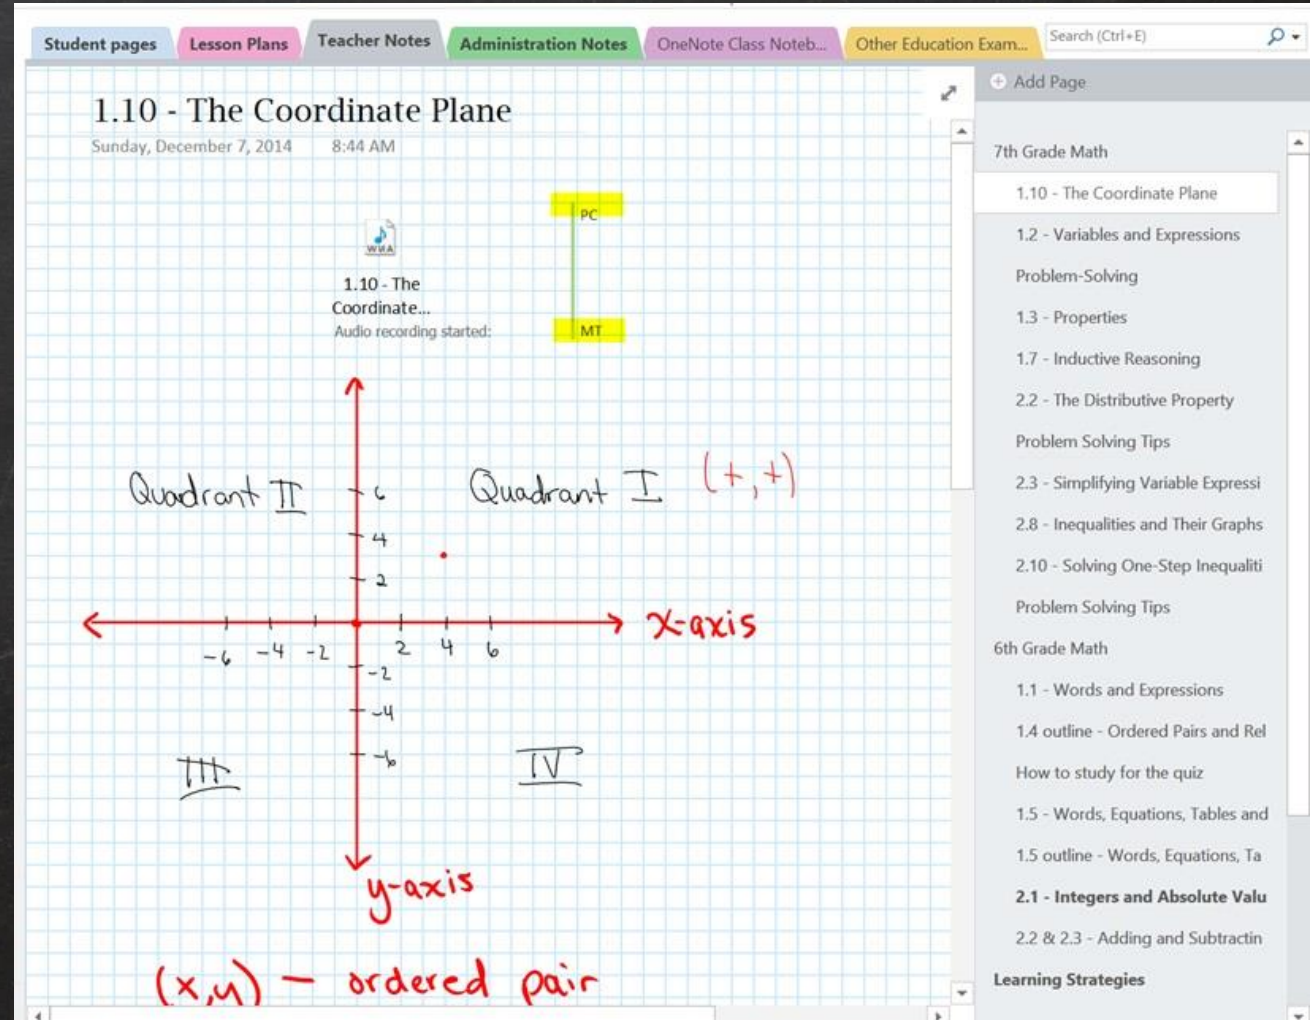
Student pages | Lesson Plans | Teacher Notes | Administration Notes | OneNote Class Noteb... | Other Education Exam... | Search (Ctrl+E)

1.10 - The Coordinate Plane
Sunday, December 7, 2014 8:44 AM

WMA
1.10 - The Coordinate...
Audio recording started:

PC
MT

Quadrant II
Quadrant I $(+,+)$
6
4
2
x-axis
-6 -4 -2 2 4 6
-2
-4
-6
III
IV
y-axis

$(x,y)$ – ordered pair

Add Page

7th Grade Math
1.10 - The Coordinate Plane
1.2 - Variables and Expressions
Problem-Solving
1.3 - Properties
1.7 - Inductive Reasoning
2.2 - The Distributive Property
Problem Solving Tips
2.3 - Simplifying Variable Expressi
2.8 - Inequalities and Their Graphs
2.10 - Solving One-Step Inequaliti
Problem Solving Tips
6th Grade Math
1.1 - Words and Expressions
1.4 outline - Ordered Pairs and Rel
How to study for the quiz
1.5 - Words, Equations, Tables and
1.5 outline - Words, Equations, Ta
2.1 - Integers and Absolute Valu
2.2 & 2.3 - Adding and Subtractin
Learning Strategies